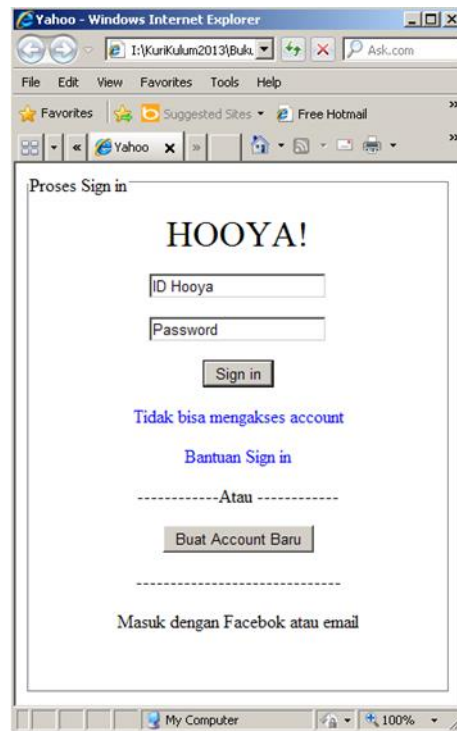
Yahoo - Windows Internet Explorer

I:\KuriKulum2013\Buku

Ask.com

File Edit View Favorites Tools Help

Favorites Suggested Sites Free Hotmail

Yahoo

Proses Sign in

HOOYA!

ID Hooya

Password

Sign in

Tidak bisa mengakses account

Bantuan Sign in

------------Atau ------------

Buat Account Baru

------------------------------

Masuk dengan Facebok atau email

My Computer

100%